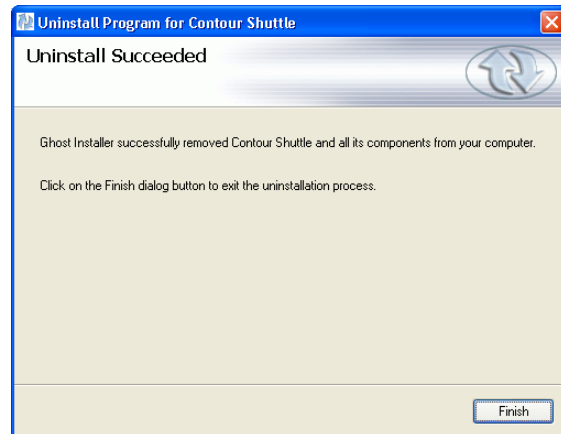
Uninstall Program for Contour Shuttle

Uninstall Succeeded

Ghost Installer successfully removed Contour Shuttle and all its components from your computer.

Click on the Finish dialog button to exit the uninstallation process.

Finish